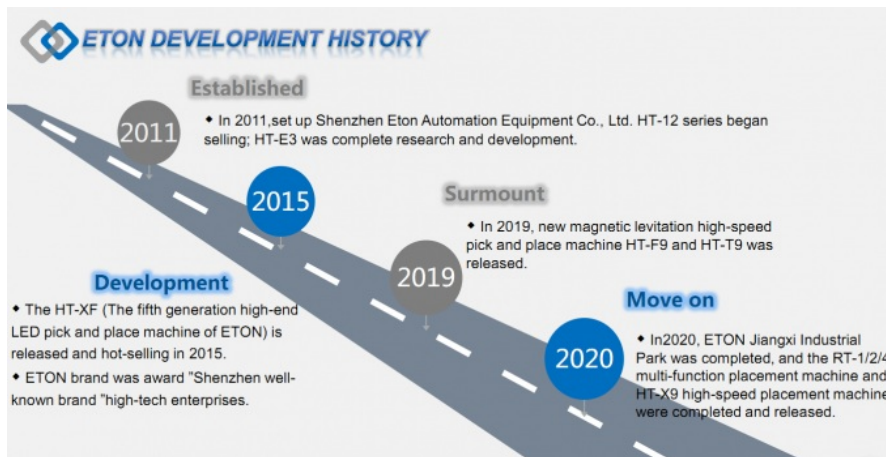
ETON DEVELOPMENT HISTORY

Established

2011

◆ In 2011,set up Shenzhen Eton Automation Equipment Co., Ltd. HT-12 series began selling; HT-E3 was complete research and development.

2015

Surmount

◆ In 2019, new magnetic levitation high-speed pick and place machine HT-F9 and HT-T9 was released.

2019

Development

◆ The HT-XF (The fifth generation high-end LED pick and place machine of ETON) is released and hot-selling in 2015.

◆ ETON brand was award "Shenzhen well-known brand "high-tech enterprises.

Move on

2020

◆ In2020, ETON Jiangxi Industrial Park was completed, and the RT-1/2/4 multi-function placement machine and HT-X9 high-speed placement machine were completed and released.